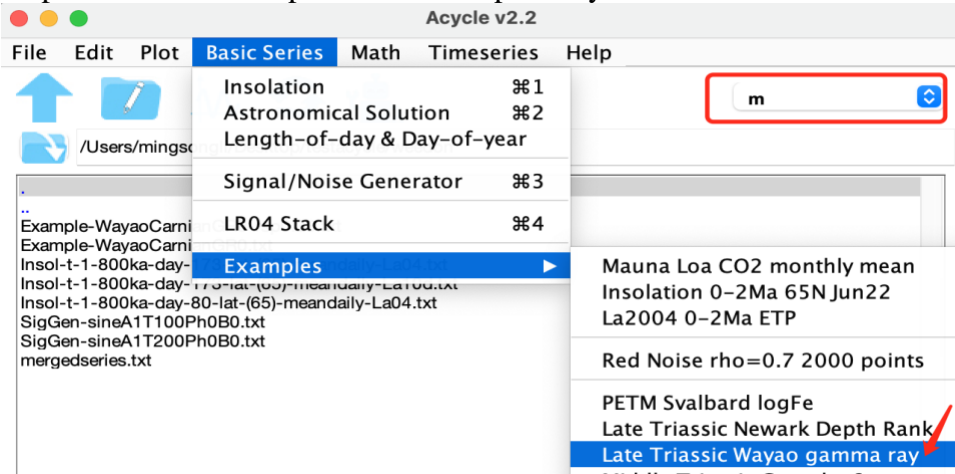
Acycle v2.2

File Edit Plot Basic Series Math Timeseries Help

m

/Users/mingso

Insolation ⌘1
Astronomical Solution ⌘2
Length-of-day & Day-of-year
Signal/Noise Generator ⌘3
LR04 Stack ⌘4
Examples

.
..
Example-WayaoCarni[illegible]
Example-WayaoCarni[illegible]
Insol-t-1-800ka-day-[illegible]
Insol-t-1-800ka-day-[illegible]
Insol-t-1-800ka-day-80-lat-(65)-meandaily-La04.txt
SigGen-sineA1T100Ph0B0.txt
SigGen-sineA1T200Ph0B0.txt
mergedseries.txt

Mauna Loa CO2 monthly mean
Insolation 0-2Ma 65N Jun22
La2004 0-2Ma ETP
Red Noise rho=0.7 2000 points
PETM Svalbard logFe
Late Triassic Newark Depth Rank
Late Triassic Wayao gamma ray
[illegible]